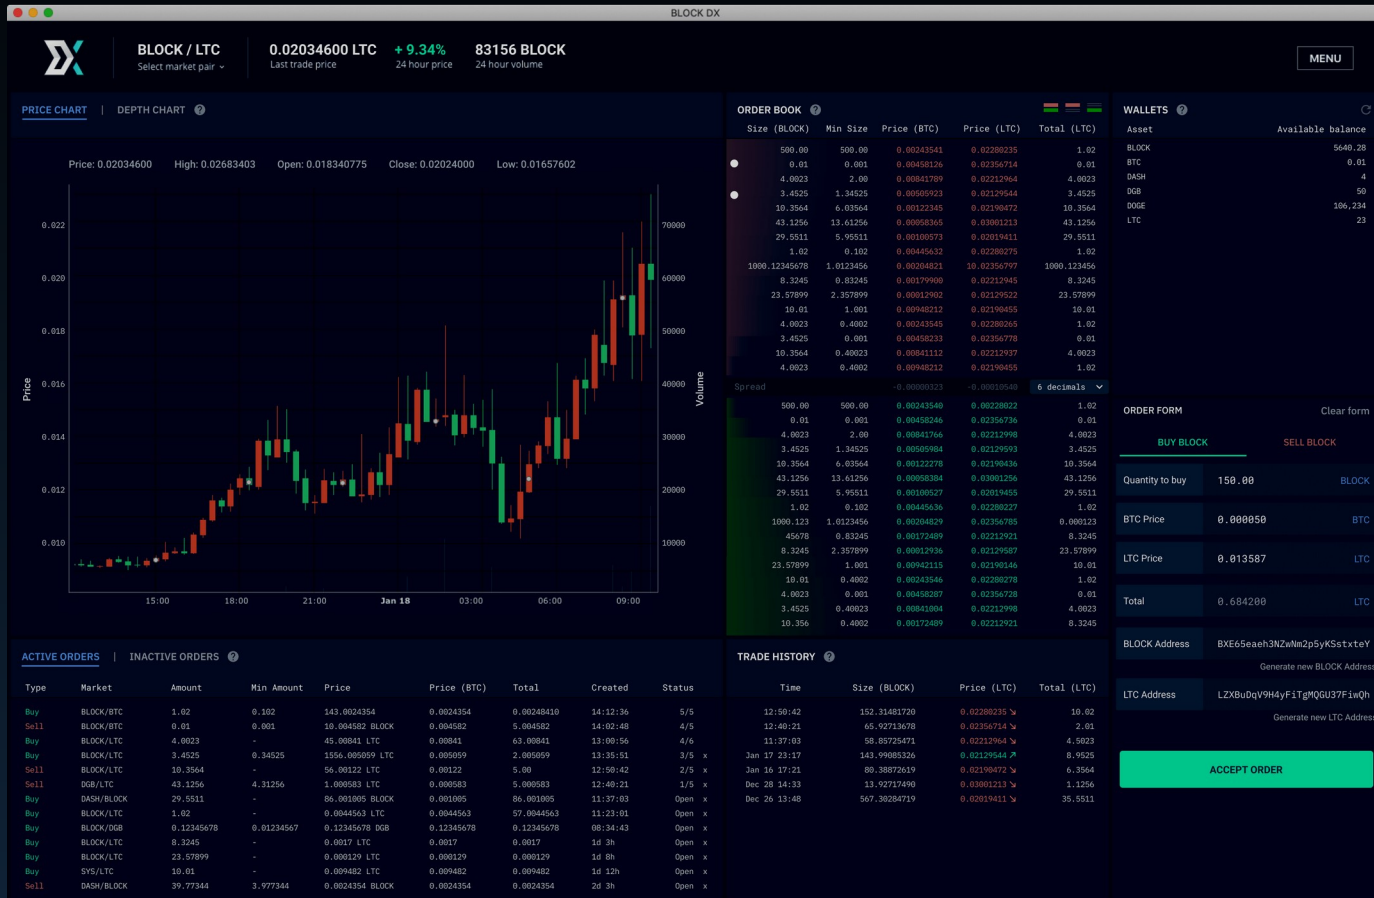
BLOCK DX

BLOCK / LTC
Select market pair

0.02034600 LTC
Last trade price

+ 9.34%
24 hour price

83156 BLOCK
24 hour volume

MENU

PRICE CHART | DEPTH CHART

Price: 0.02034600 High: 0.02683403 Open: 0.018340775 Close: 0.02024000 Low: 0.01657602

Price
0.022
0.020
0.018
0.016
0.014
0.012
0.010

70000
60000
50000
40000
30000
20000
10000
Volume

15:00 18:00 21:00 Jan 18 03:00 06:00 09:00

ORDER BOOK

| Size (BLOCK) | Min Size | Price (BTC) | Price (LTC) | Total (LTC) |
|---|---|---|---|---|
| 500.00 | 500.00 | 0.00243541 | 0.02280235 | 1.02 |
| 0.01 | 0.001 | 0.00458126 | 0.02356714 | 0.01 |
| 4.0023 | 2.00 | 0.00841789 | 0.02212964 | 4.0023 |
| 3.4525 | 1.34525 | 0.00505923 | 0.02129544 | 3.4525 |
| 10.3564 | 6.03564 | 0.00122345 | 0.02190472 | 10.3564 |
| 43.1256 | 13.61256 | 0.00058365 | 0.03001213 | 43.1256 |
| 29.5511 | 5.95511 | 0.00100573 | 0.02019411 | 29.5511 |
| 1.02 | 0.102 | 0.00445632 | 0.02280275 | 1.02 |
| 1000.12345678 | 1.0123456 | 0.00204821 | 10.02356797 | 1000.123456 |
| 8.3245 | 0.83245 | 0.00179900 | 0.02212945 | 8.3245 |
| 23.57899 | 2.357899 | 0.00012902 | 0.02129522 | 23.57899 |
| 10.01 | 1.001 | 0.00948212 | 0.02190455 | 10.01 |
| 4.0023 | 0.4002 | 0.00243545 | 0.02280265 | 1.02 |
| 3.4525 | 0.001 | 0.00458233 | 0.02356778 | 0.01 |
| 10.3564 | 0.40023 | 0.00841112 | 0.02212937 | 4.0023 |
| 4.0023 | 0.4002 | 0.00948212 | 0.02190455 | 1.02 |

Spread -0.00000323 -0.00010540 6 decimals

| 500.00 | 500.00 | 0.00243540 | 0.00228022 | 1.02 |
|---|---|---|---|---|
| 0.01 | 0.001 | 0.00458246 | 0.02356736 | 0.01 |
| 4.0023 | 2.00 | 0.00841766 | 0.02212998 | 4.0023 |
| 3.4525 | 1.34525 | 0.00505984 | 0.02129593 | 3.4525 |
| 10.3564 | 6.03564 | 0.00122278 | 0.02190436 | 10.3564 |
| 43.1256 | 13.61256 | 0.00058384 | 0.03001256 | 43.1256 |
| 29.5511 | 5.95511 | 0.00100527 | 0.02019455 | 29.5511 |
| 1.02 | 0.102 | 0.00445636 | 0.02280227 | 1.02 |
| 1000.123 | 1.0123456 | 0.00204829 | 0.02356785 | 0.000123 |
| 45678 | 0.83245 | 0.00172489 | 0.02212921 | 8.3245 |
| 8.3245 | 2.357899 | 0.00012936 | 0.02129587 | 23.57899 |
| 23.57899 | 1.001 | 0.00942115 | 0.02190146 | 10.01 |
| 10.01 | 0.4002 | 0.00243546 | 0.02280278 | 1.02 |
| 4.0023 | 0.001 | 0.00458287 | 0.02356728 | 0.01 |
| 3.4525 | 0.40023 | 0.00841004 | 0.02212998 | 4.0023 |
| 10.356 | 0.4002 | 0.00172489 | 0.02212921 | 8.3245 |

WALLETS

| Asset | Available balance |
|---|---|
| BLOCK | 5640.28 |
| BTC | 0.01 |
| DASH | 4 |
| DGB | 50 |
| DOGE | 106,234 |
| LTC | 23 |

ORDER FORM Clear form
BUY BLOCK SELL BLOCK
Quantity to buy 150.00 BLOCK
BTC Price 0.000050 BTC
LTC Price 0.013587 LTC
Total 0.684200 LTC
BLOCK Address BXE65eaeh3NZwNm2p5yKSstxteY
Generate new BLOCK Address
LTC Address LZXBuDqV9H4yFiTgMQGU37FiwQh
Generate new LTC Address
ACCEPT ORDER

ACTIVE ORDERS | INACTIVE ORDERS

| Type | Market | Amount | Min Amount | Price | Price (BTC) | Total | Created | Status |
|---|---|---|---|---|---|---|---|---|
| Buy | BLOCK/BTC | 1.02 | 0.102 | 143.0024354 | 0.0024354 | 0.00248410 | 14:12:36 | 5/5 |
| Sell | BLOCK/BTC | 0.01 | 0.001 | 10.004582 BLOCK | 0.004582 | 5.004582 | 14:02:48 | 4/5 |
| Buy | BLOCK/LTC | 4.0023 | - | 45.00841 LTC | 0.00841 | 63.00841 | 13:00:56 | 4/6 |
| Buy | BLOCK/LTC | 3.4525 | 0.34525 | 1556.005059 LTC | 0.005059 | 2.005059 | 13:35:51 | 3/5 x |
| Sell | BLOCK/LTC | 10.3564 | - | 56.00122 LTC | 0.00122 | 5.00 | 12:50:42 | 2/5 x |
| Sell | DGB/LTC | 43.1256 | 4.31256 | 100.000583 DGB | 0.000583 | 5.000583 | 12:40:21 | 1/5 x |
| Buy | DASH/BLOCK | 29.5511 | - | 86.001005 BLOCK | 0.001005 | 86.001005 | 11:37:03 | Open x |
| Buy | BLOCK/LTC | 1.02 | - | 0.0044563 LTC | 0.0044563 | 57.0044563 | 11:23:01 | Open x |
| Buy | BLOCK/DGB | 0.12345678 | 0.01234567 | 0.12345678 DGB | 0.12345678 | 0.12345678 | 08:34:43 | Open x |
| Buy | BLOCK/LTC | 8.3245 | - | 0.0017 LTC | 0.0017 | 0.0017 | 1d 3h | Open x |
| Buy | BLOCK/LTC | 23.57899 | - | 0.000129 LTC | 0.000129 | 0.000129 | 1d 8h | Open x |
| Buy | SYS/LTC | 10.01 | - | 0.009482 LTC | 0.009482 | 0.009482 | 1d 12h | Open x |
| Sell | DASH/BLOCK | 39.77344 | 3.977344 | 0.0024354 BLOCK | 0.0024354 | 0.0024354 | 2d 3h | Open x |

TRADE HISTORY

| Time | Size (BLOCK) | Price (LTC) | Total (LTC) |
|---|---|---|---|
| 12:50:42 | 152.31481720 | 0.02280235 | 10.02 |
| 12:40:21 | 65.92713678 | 0.02356714 | 2.01 |
| 11:37:03 | 58.85725471 | 0.02212964 | 4.5023 |
| Jan 17 23:17 | 143.99085326 | 0.02129544 | 8.9525 |
| Jan 16 17:21 | 80.38872619 | 0.02190472 | 6.3564 |
| Dec 28 14:33 | 13.92717490 | 0.03001213 | 1.1256 |
| Dec 26 13:48 | 567.30284719 | 0.02019411 | 35.5511 |